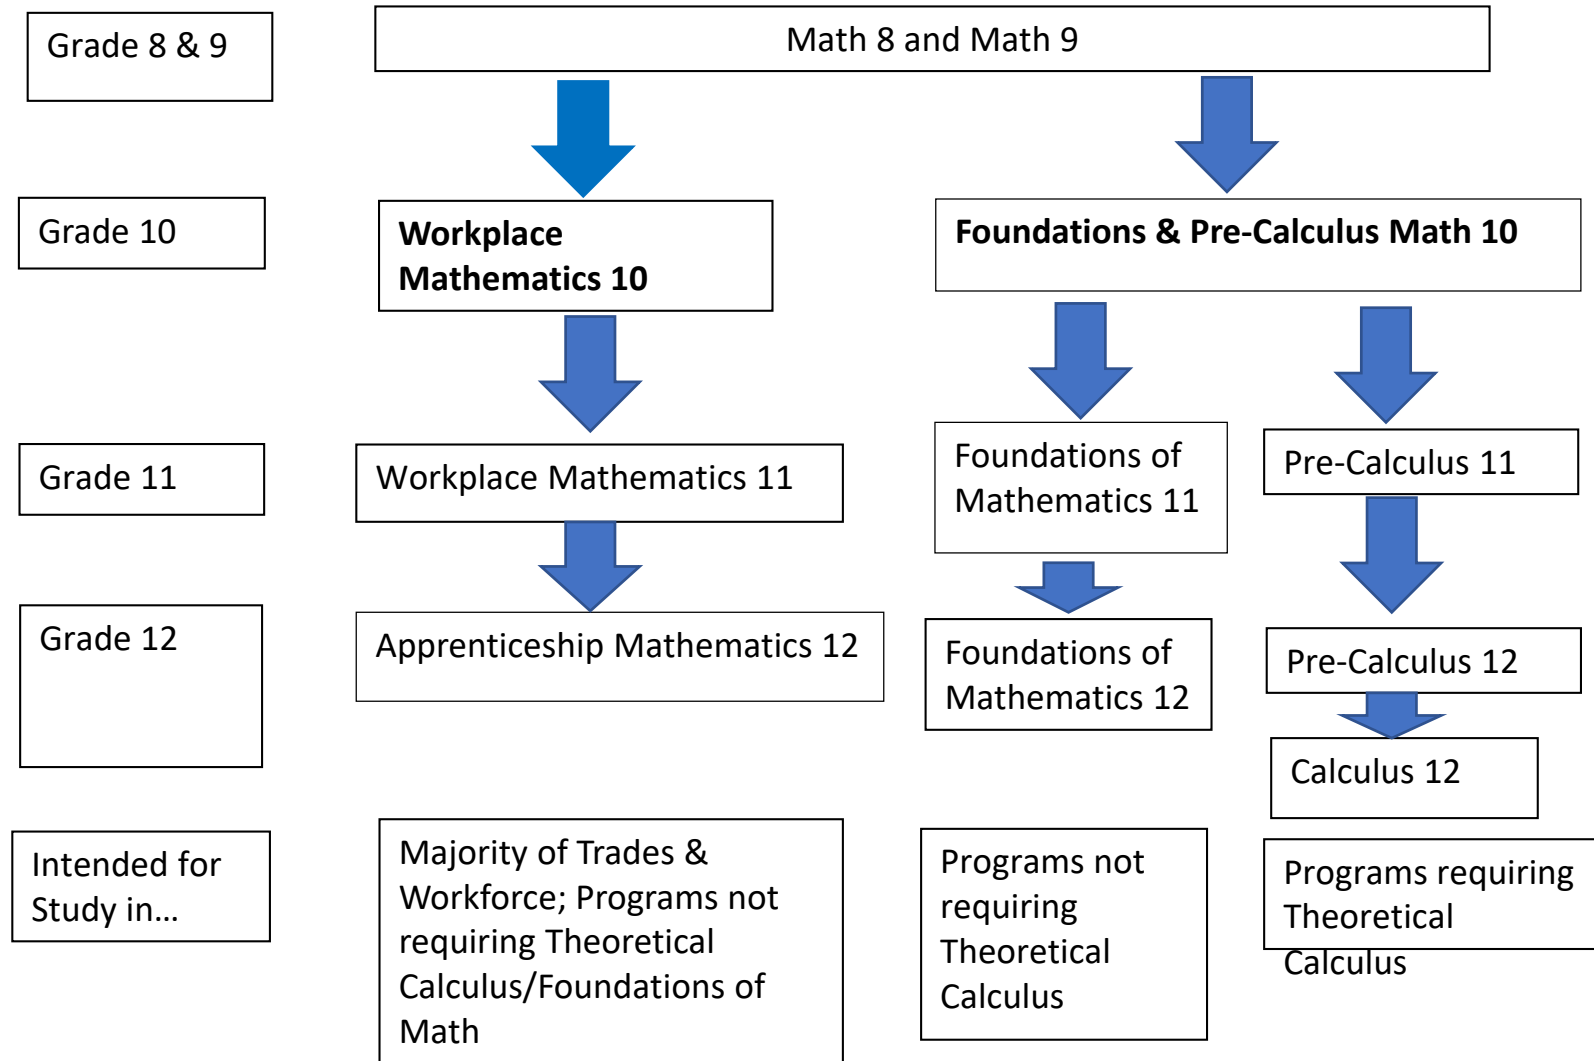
Grade 8 & 9

Math 8 and Math 9

Grade 10

Workplace Mathematics 10

Foundations & Pre-Calculus Math 10

Grade 11

Workplace Mathematics 11

Foundations of Mathematics 11

Pre-Calculus 11

Grade 12

Apprenticeship Mathematics 12

Foundations of Mathematics 12

Pre-Calculus 12

Calculus 12

Intended for Study in…

Majority of Trades & Workforce; Programs not requiring Theoretical Calculus/Foundations of Math

Programs not requiring Theoretical Calculus

Programs requiring Theoretical Calculus